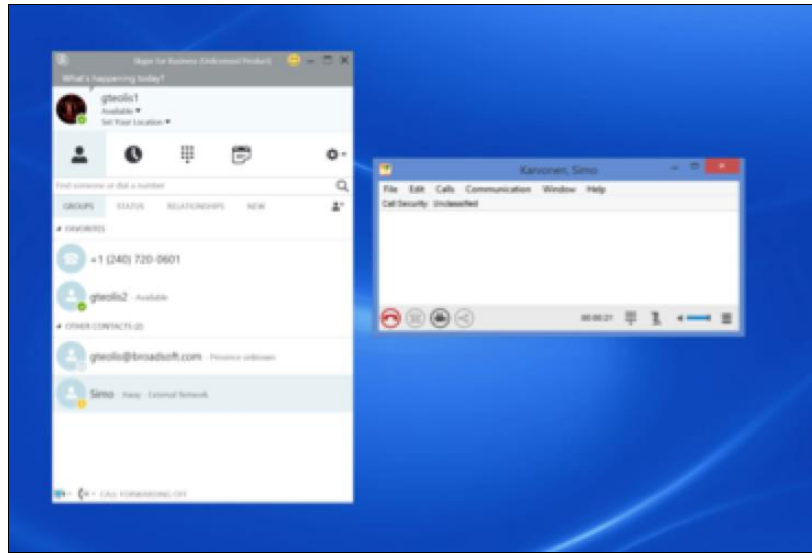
Skype for Business (Unlicensed Product)

What's happening today?

gteolis1
Available ▾
Set Your Location ▾

Find someone or dial a number

GROUPS STATUS RELATIONSHIPS NEW

◢ FAVORITES

+1 (240) 720-0601

gteolis2 - Available

◢ OTHER CONTACTS (2)

gteolis@broadsoft.com - Presence unknown

Simo - Away - External Network

CALL FORWARDING OFF

Karvonen, Simo

File Edit Calls Communication Window Help

Call Security: Unsecured

00:00:21